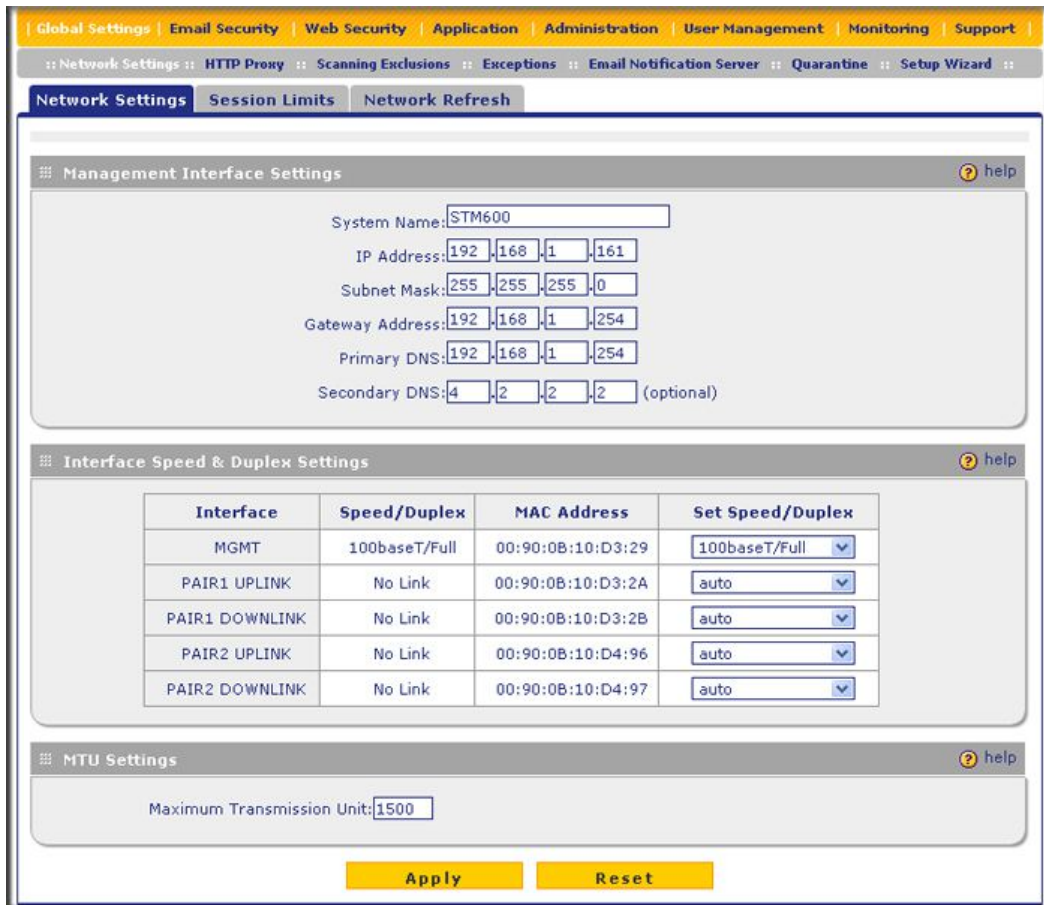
Global Settings | Email Security | Web Security | Application | Administration | User Management | Monitoring | Support

:: Network Settings :: HTTP Proxy :: Scanning Exclusions :: Exceptions :: Email Notification Server :: Quarantine :: Setup Wizard ::

Network Settings | Session Limits | Network Refresh

Management Interface Settings ? help

System Name: STM600
IP Address: 192 . 168 . 1 . 161
Subnet Mask: 255 . 255 . 255 . 0
Gateway Address: 192 . 168 . 1 . 254
Primary DNS: 192 . 168 . 1 . 254
Secondary DNS: 4 . 2 . 2 . 2 (optional)

Interface Speed & Duplex Settings ? help

| Interface | Speed/Duplex | MAC Address | Set Speed/Duplex |
|---|---|---|---|
| MGMT | 100baseT/Full | 00:90:0B:10:D3:29 | 100baseT/Full |
| PAIR1 UPLINK | No Link | 00:90:0B:10:D3:2A | auto |
| PAIR1 DOWNLINK | No Link | 00:90:0B:10:D3:2B | auto |
| PAIR2 UPLINK | No Link | 00:90:0B:10:D4:96 | auto |
| PAIR2 DOWNLINK | No Link | 00:90:0B:10:D4:97 | auto |

MTU Settings ? help

Maximum Transmission Unit: 1500

Apply Reset